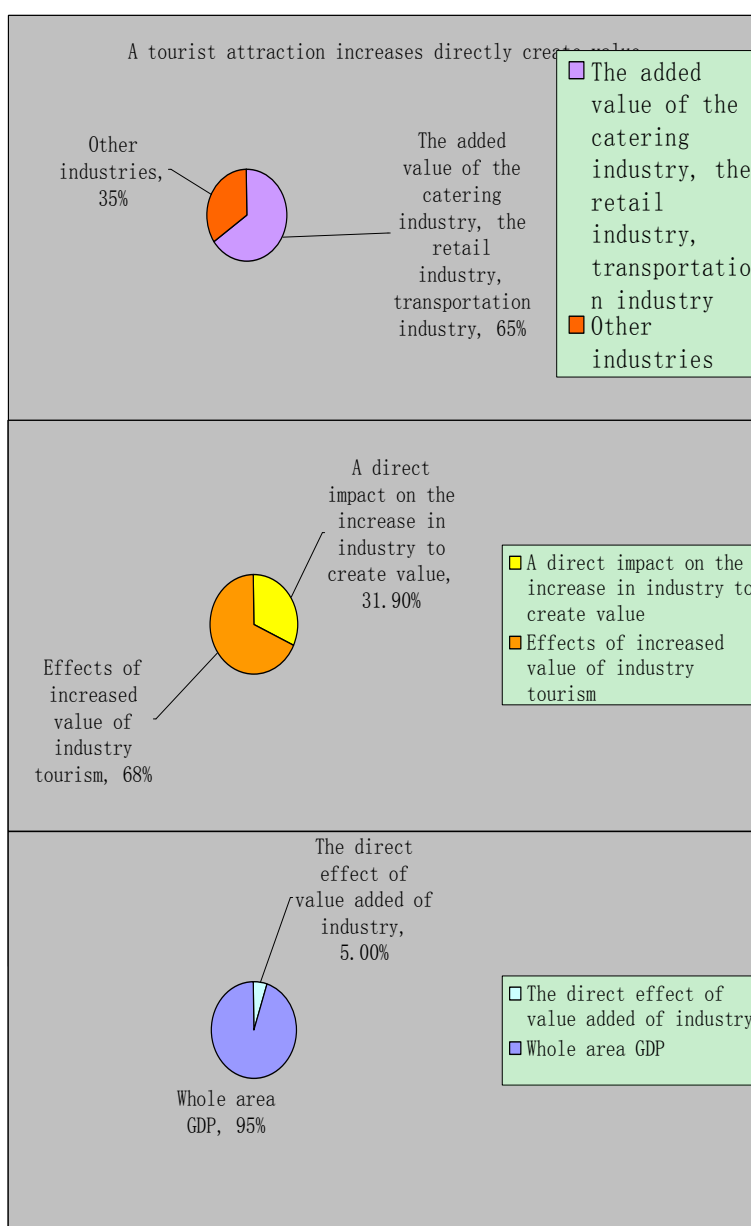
A tourist attraction increases directly creat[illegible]

Other industries, 35%

The added value of the catering industry, the retail industry, transportation industry, 65%

The added value of the catering industry, the retail industry, transportation industry
Other industries

A direct impact on the increase in industry to create value, 31.90%

Effects of increased value of industry tourism, 68%

A direct impact on the increase in industry to create value
Effects of increased value of industry tourism

The direct effect of value added of industry, 5.00%

Whole area GDP, 95%

The direct effect of value added of industry
Whole area GDP